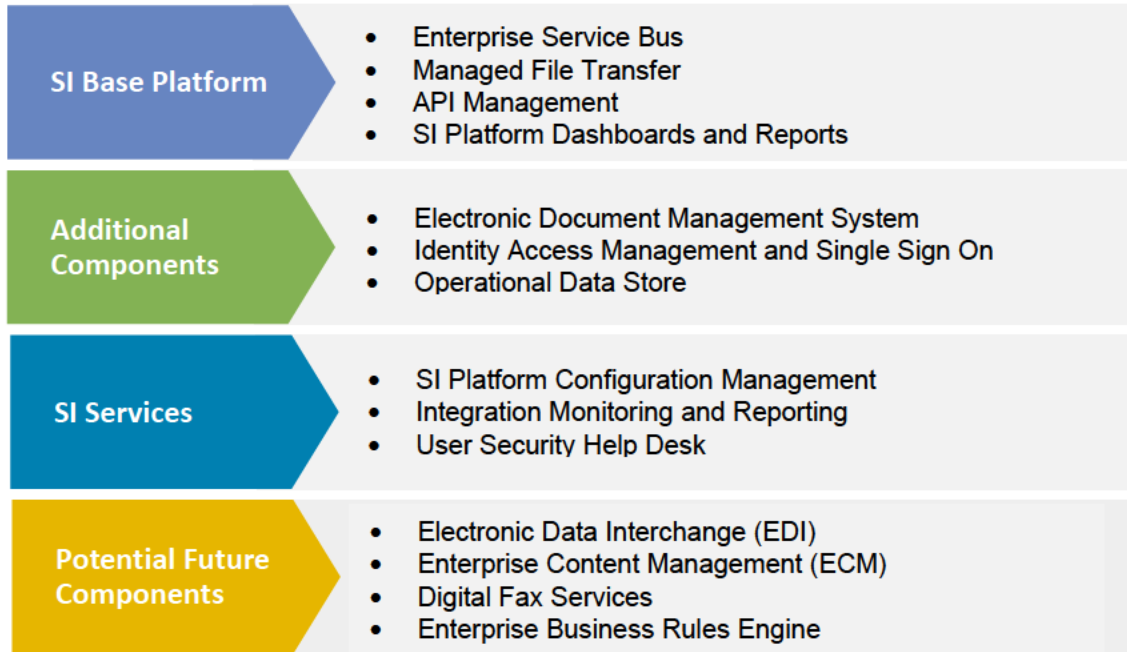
SI Base Platform

- Enterprise Service Bus
- Managed File Transfer
- API Management
- SI Platform Dashboards and Reports

Additional Components

- Electronic Document Management System
- Identity Access Management and Single Sign On
- Operational Data Store

SI Services

- SI Platform Configuration Management
- Integration Monitoring and Reporting
- User Security Help Desk

Potential Future Components

- Electronic Data Interchange (EDI)
- Enterprise Content Management (ECM)
- Digital Fax Services
- Enterprise Business Rules Engine